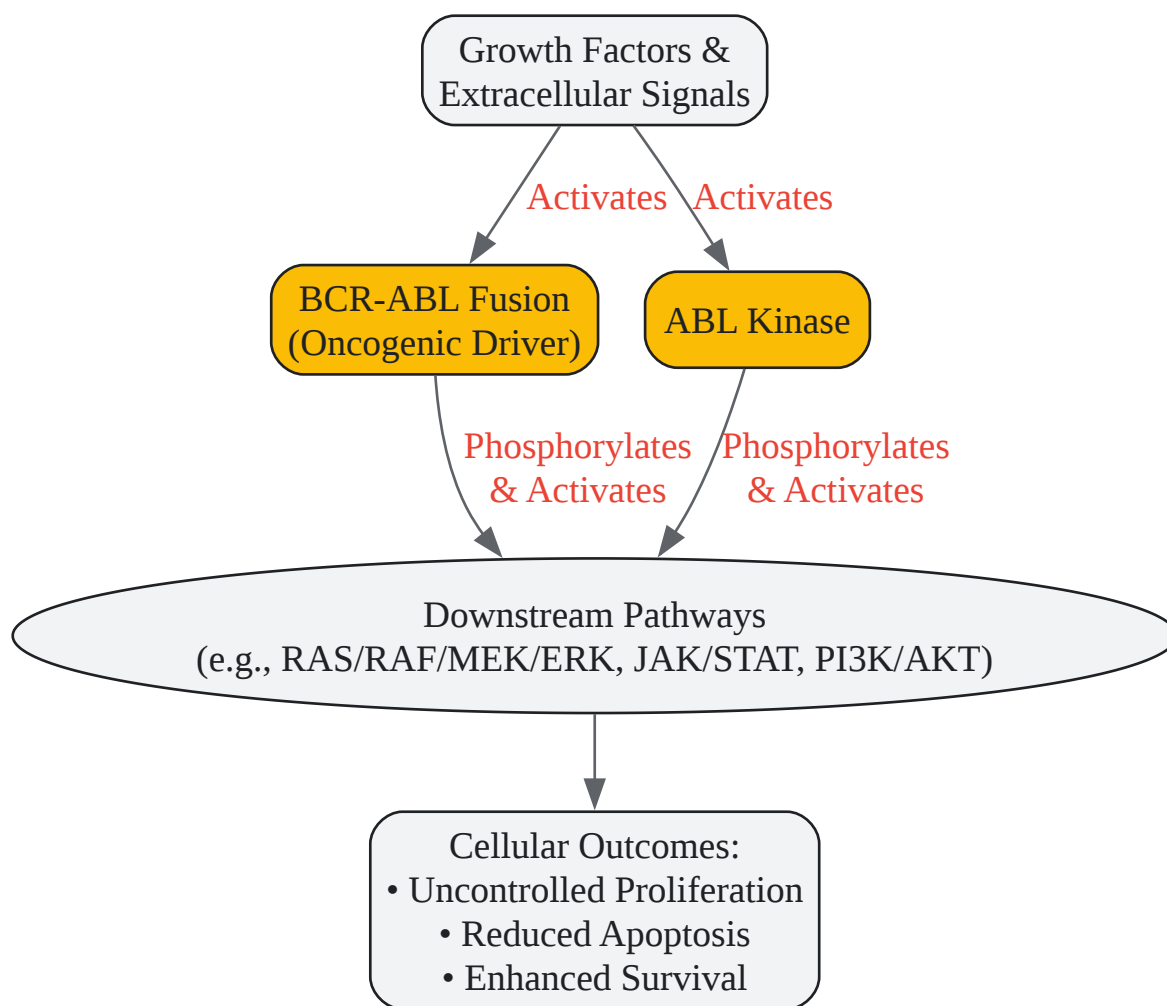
Growth Factors &
Extracellular Signals

Activates

Activates

BCR-ABL Fusion
(Oncogenic Driver)

ABL Kinase

Phosphorylates
& Activates

Phosphorylates
& Activates

Downstream Pathways
(e.g., RAS/RAF/MEK/ERK, JAK/STAT, PI3K/AKT)

Cellular Outcomes:
• Uncontrolled Proliferation
• Reduced Apoptosis
• Enhanced Survival